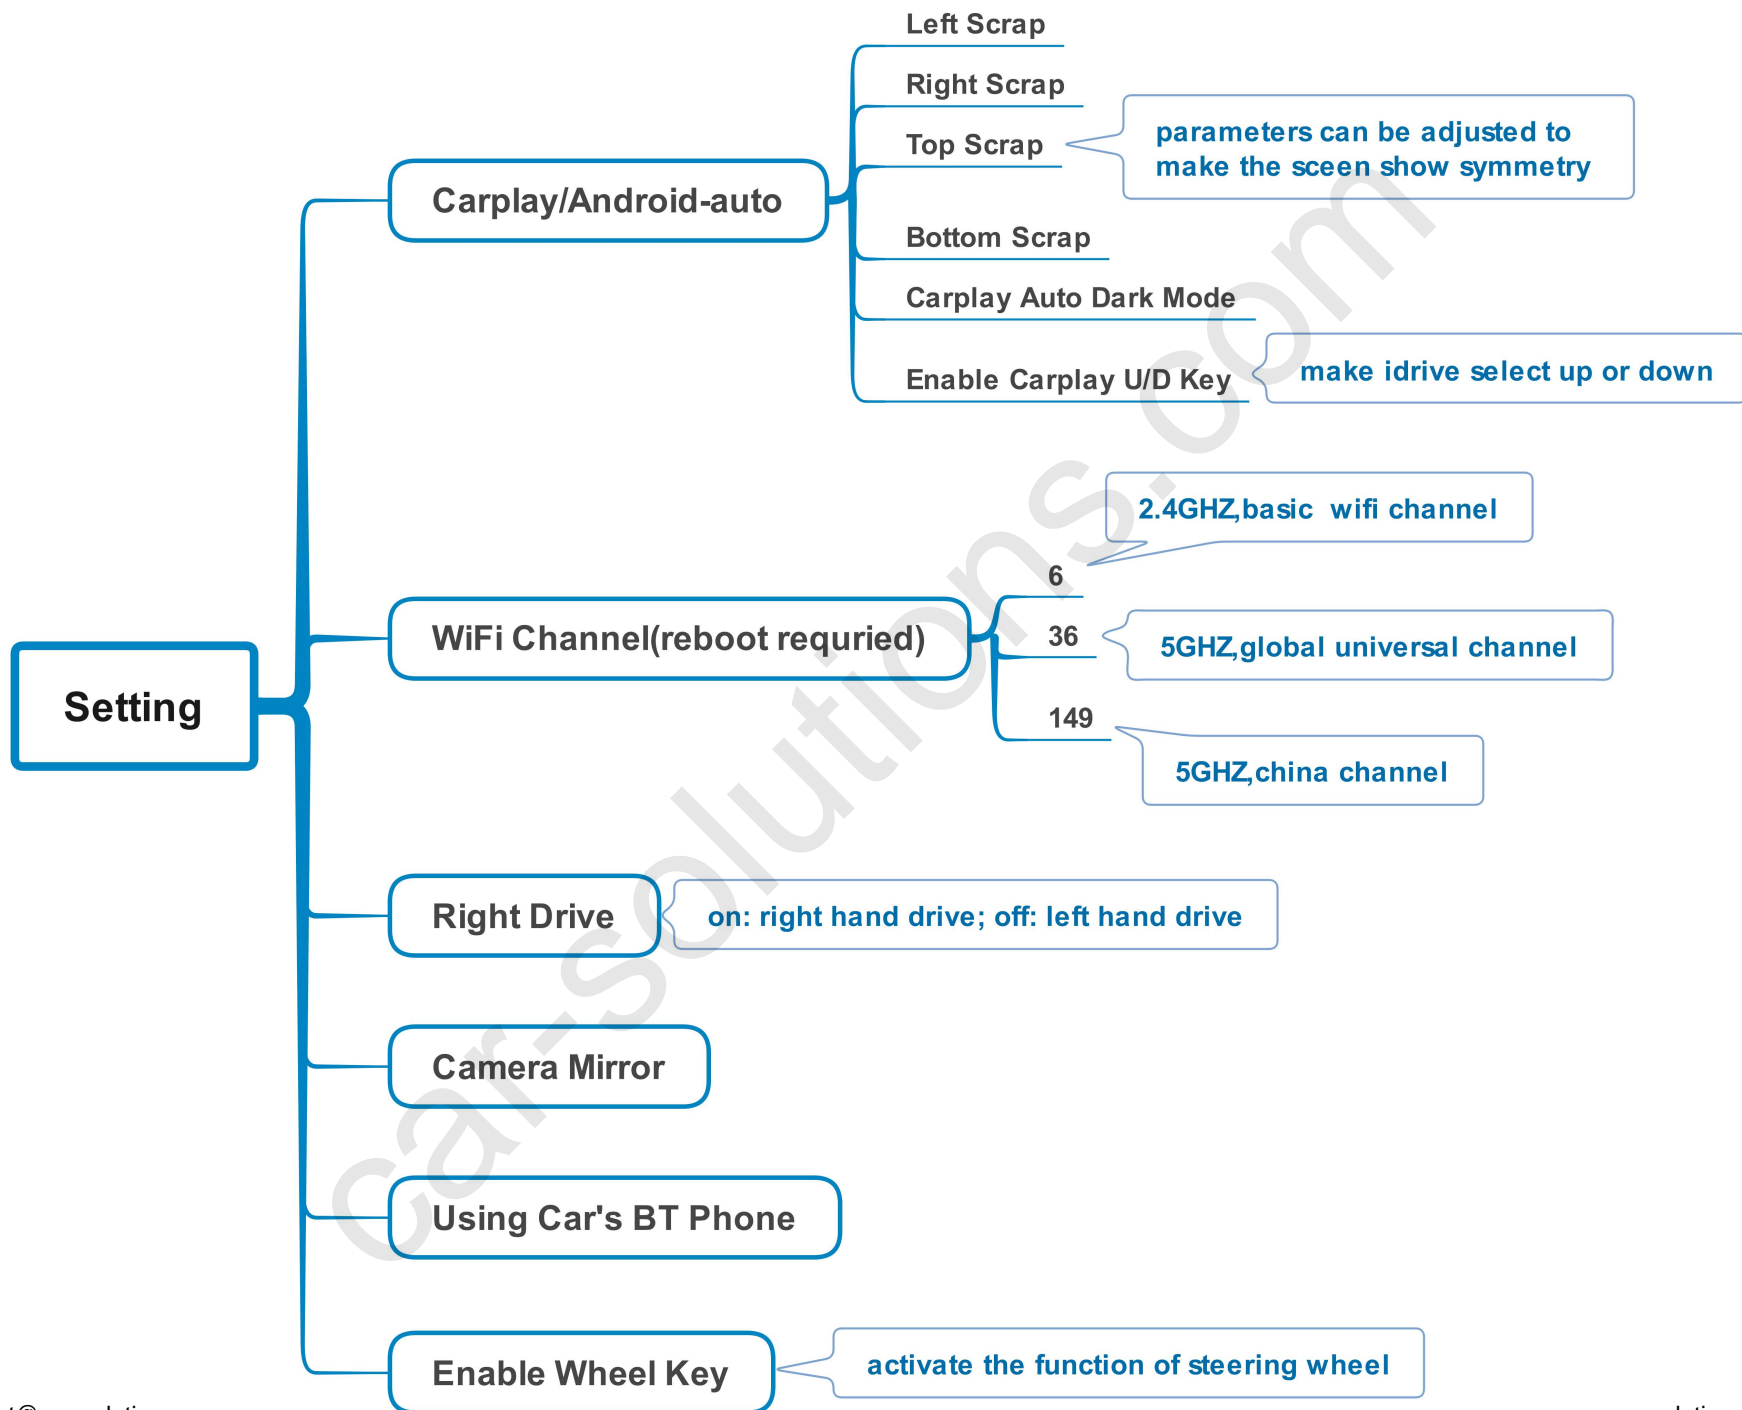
Setting

Carplay/Android-auto

Left Scrap

Right Scrap

Top Scrap

parameters can be adjusted to make the sceen show symmetry

Bottom Scrap

Carplay Auto Dark Mode

Enable Carplay U/D Key

make idrive select up or down

WiFi Channel(reboot requried)

2.4GHZ,basic wifi channel

6

36

5GHZ,global universal channel

149

5GHZ,china channel

Right Drive

on: right hand drive; off: left hand drive

Camera Mirror

Using Car's BT Phone

Enable Wheel Key

activate the function of steering wheel

car-solutions.com